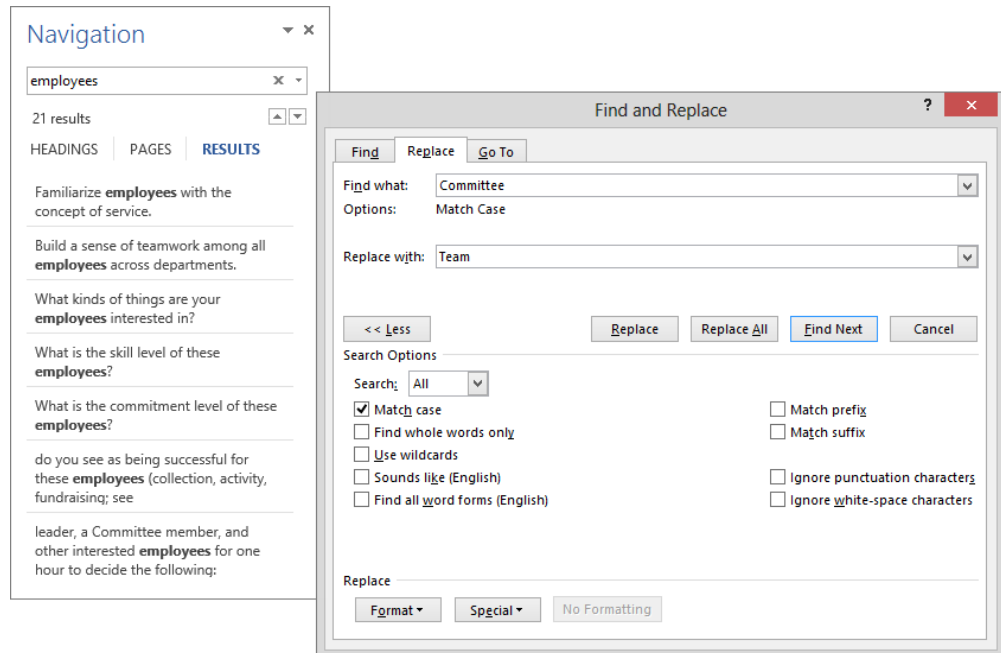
Navigation

employees

21 results

HEADINGS PAGES RESULTS

Familiarize employees with the concept of service.

Build a sense of teamwork among all employees across departments.

What kinds of things are your employees interested in?

What is the skill level of these employees?

What is the commitment level of these employees?

do you see as being successful for these employees (collection, activity, fundraising; see

leader, a Committee member, and other interested employees for one hour to decide the following:

Find and Replace

?

Find Replace Go To

Find what: Committee

Options: Match Case

Replace with: Team

<< Less

Replace

Replace All

Find Next

Cancel

Search Options

Search: All

Match case

Find whole words only

Use wildcards

Sounds like (English)

Find all word forms (English)

Match prefix

Match suffix

Ignore punctuation characters

Ignore white-space characters

Replace

Format

Special

No Formatting